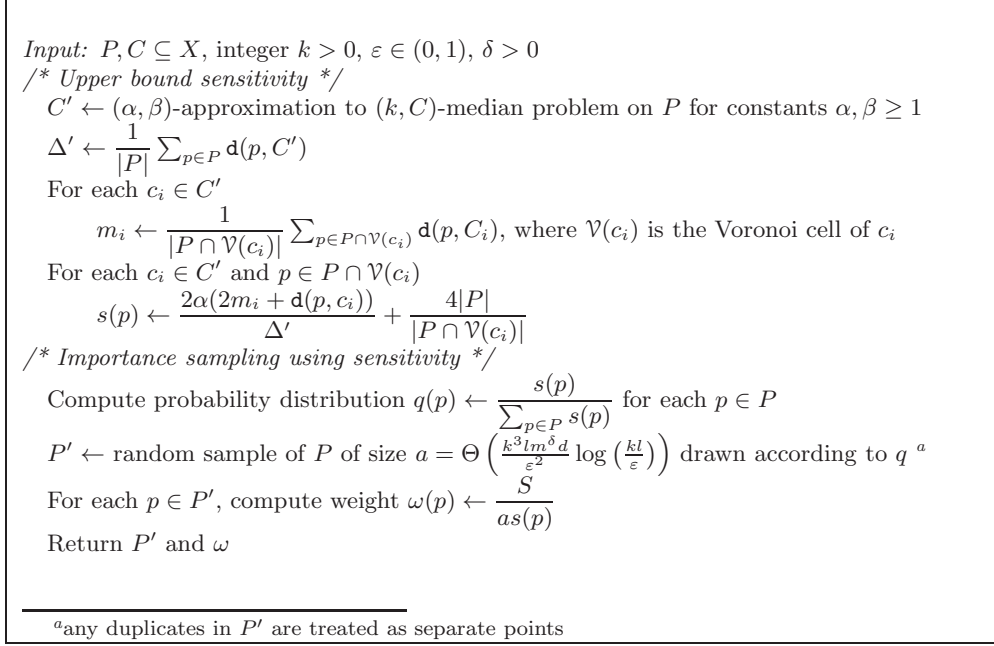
*Input:* $P, C \subseteq X$, integer $k > 0$, $\varepsilon \in (0,1)$, $\delta > 0$
/* *Upper bound sensitivity* */
$C' \leftarrow (\alpha, \beta)$-approximation to $(k, C)$-median problem on $P$ for constants $\alpha, \beta \geq 1$
$\Delta' \leftarrow \frac{1}{|P|} \sum_{p \in P} \mathtt{d}(p, C')$
For each $c_i \in C'$
$m_i \leftarrow \frac{1}{|P \cap \mathcal{V}(c_i)|} \sum_{p \in P \cap \mathcal{V}(c_i)} \mathtt{d}(p, C_i)$, where $\mathcal{V}(c_i)$ is the Voronoi cell of $c_i$
For each $c_i \in C'$ and $p \in P \cap \mathcal{V}(c_i)$
$s(p) \leftarrow \frac{2\alpha(2m_i + \mathtt{d}(p, c_i))}{\Delta'} + \frac{4|P|}{|P \cap \mathcal{V}(c_i)|}$
/* *Importance sampling using sensitivity* */
Compute probability distribution $q(p) \leftarrow \frac{s(p)}{\sum_{p \in P} s(p)}$ for each $p \in P$
$P' \leftarrow$ random sample of $P$ of size $a = \Theta\left(\frac{k^3 l m^\delta d}{\varepsilon^2} \log\left(\frac{kl}{\varepsilon}\right)\right)$ drawn according to $q$ $^a$
For each $p \in P'$, compute weight $\omega(p) \leftarrow \frac{S}{as(p)}$
Return $P'$ and $\omega$

$^a$any duplicates in $P'$ are treated as separate points